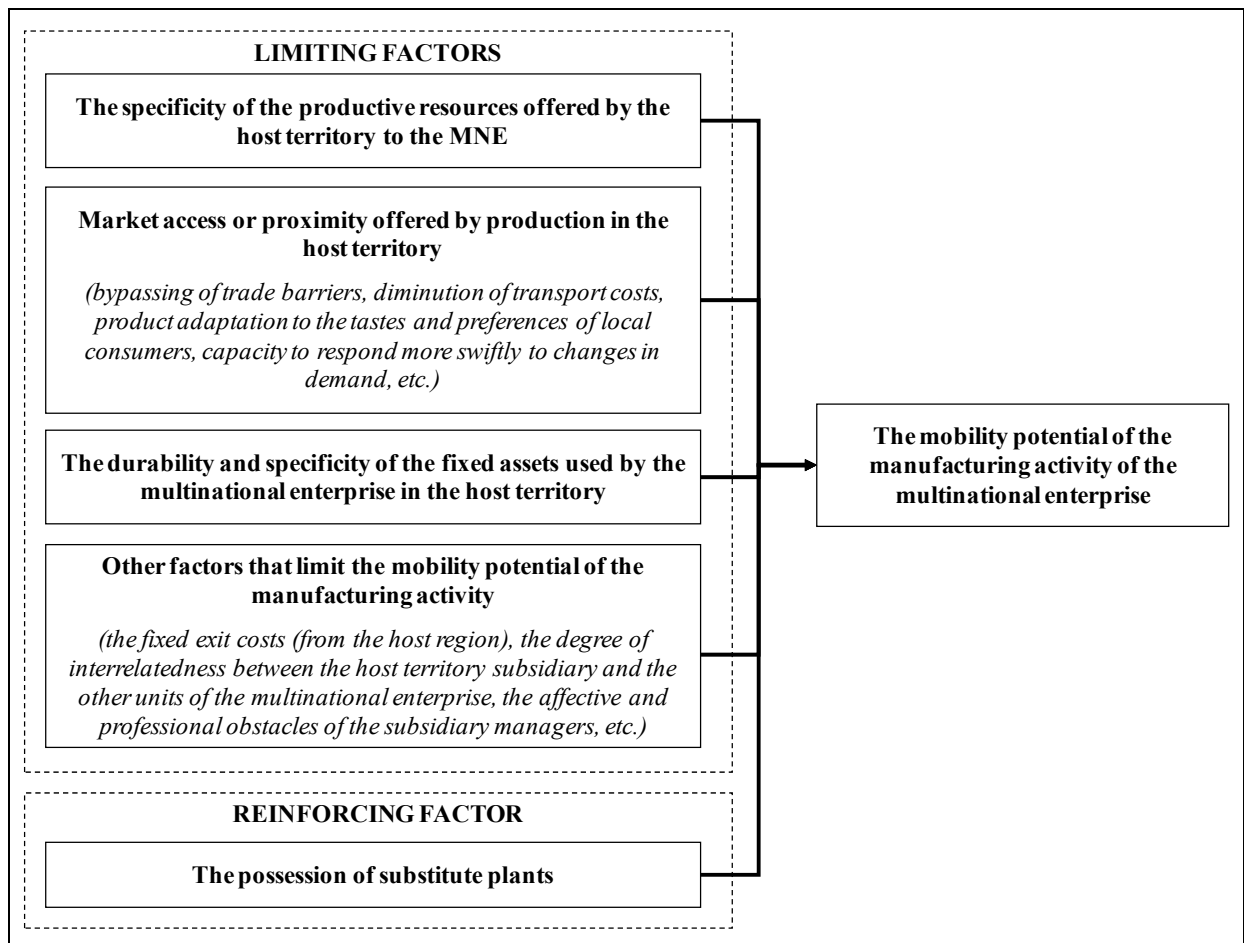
LIMITING FACTORS

The specificity of the productive resources offered by the host territory to the MNE

Market access or proximity offered by production in the host territory

(bypassing of trade barriers, diminution of transport costs, product adaptation to the tastes and preferences of local consumers, capacity to respond more swiftly to changes in demand, etc.)

The durability and specificity of the fixed assets used by the multinational enterprise in the host territory

Other factors that limit the mobility potential of the manufacturing activity

(the fixed exit costs (from the host region), the degree of interrelatedness between the host territory subsidiary and the other units of the multinational enterprise, the affective and professional obstacles of the subsidiary managers, etc.)

REINFORCING FACTOR

The possession of substitute plants

The mobility potential of the manufacturing activity of the multinational enterprise